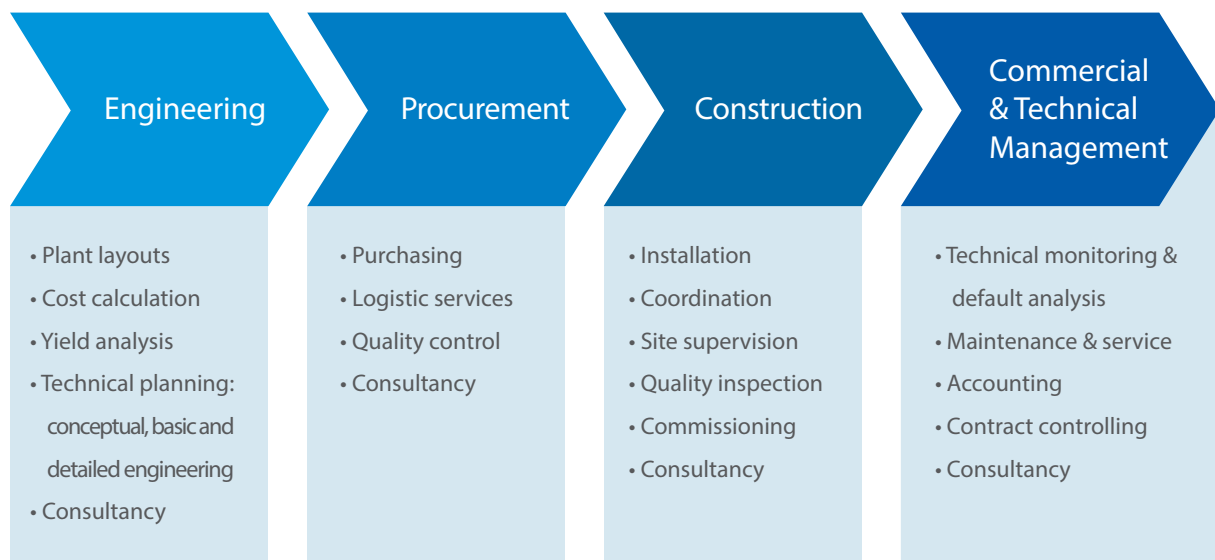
Engineering

• Plant layouts
• Cost calculation
• Yield analysis
• Technical planning: conceptual, basic and detailed engineering
• Consultancy

Procurement

• Purchasing
• Logistic services
• Quality control
• Consultancy

Construction

• Installation
• Coordination
• Site supervision
• Quality inspection
• Commissioning
• Consultancy

Commercial & Technical Management

• Technical monitoring & default analysis
• Maintenance & service
• Accounting
• Contract controlling
• Consultancy